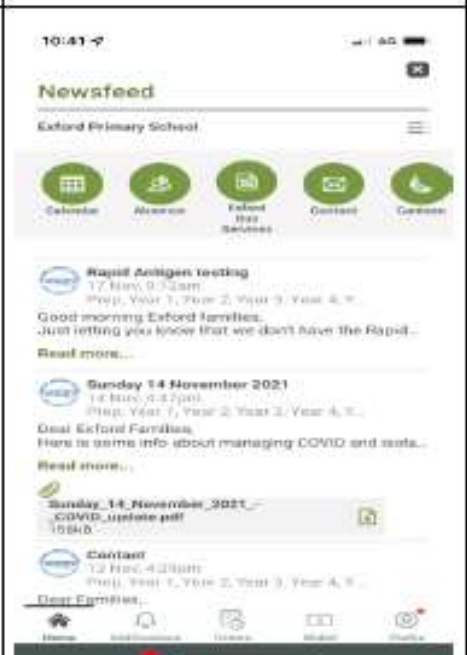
10:41

4G

Newsfeed

Exford Primary School

Calendar

Absence

Exford Bus Services

Contact

Canteen

Rapid Antigen testing
17 Nov, 9:12am
Prep, Year 1, Year 2, Year 3, Year 4, Y...
Good morning Exford families,
Just letting you know that we don't have the Rapid...
Read more...

Sunday 14 November 2021
14 Nov, 4:47pm
Prep, Year 1, Year 2, Year 3, Year 4, Y...
Dear Exford Families,
Here is some info about managing COVID and isola...
Read more...

Sunday_14_November_2021_-_COVID_update.pdf
159kB

Contact
12 Nov, 4:29pm
Prep, Year 1, Year 2, Year 3, Year 4, Y...
Dear Families,

Home

Notifications

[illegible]

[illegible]

Profile